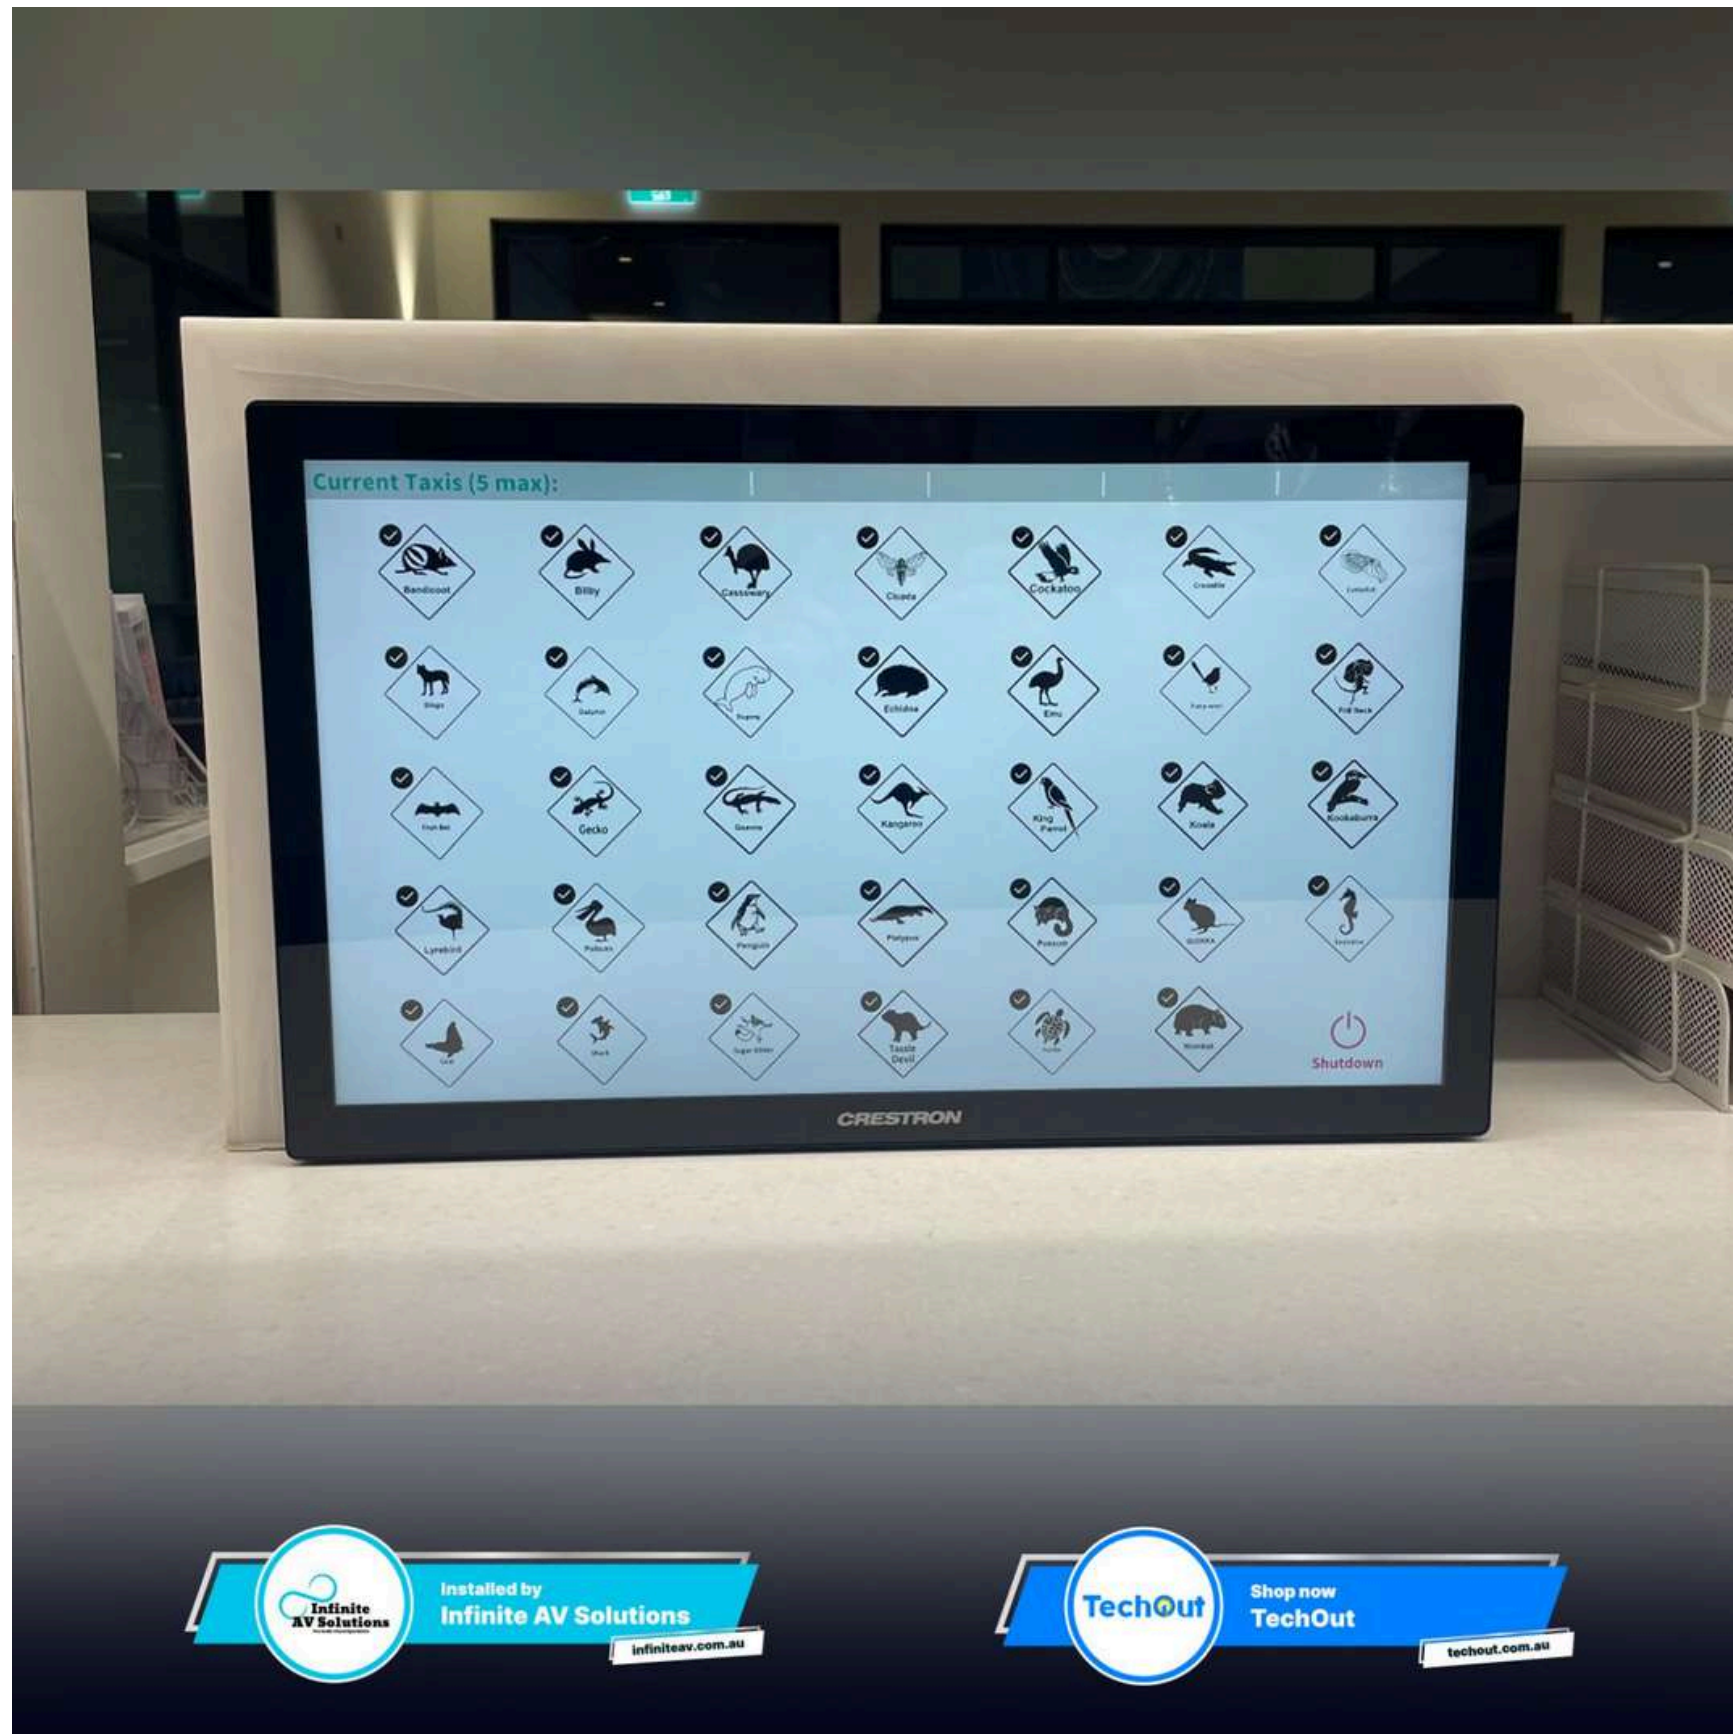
Current Taxis (5 max):

Bandicoot
Bilby
Cassowary
Cicada
Cockatoo
Crocodile
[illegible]

Dingo
Dolphin
Dugong
Echidna
Emu
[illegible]
Frill Neck

Fruit Bat
Gecko
Goanna
Kangaroo
King Parrot
Koala
Kookaburra

Lyrebird
Pelican
Penguin
Platypus
Possum
QUOKKA
Seahorse

Seal
Shark
Sugar Glider
Tassie Devil
Turtle
Wombat
Shutdown

CRESTRON

Infinite AV Solutions
Installed by
Infinite AV Solutions
infiniteav.com.au

TechOut
Shop now
TechOut
techout.com.au